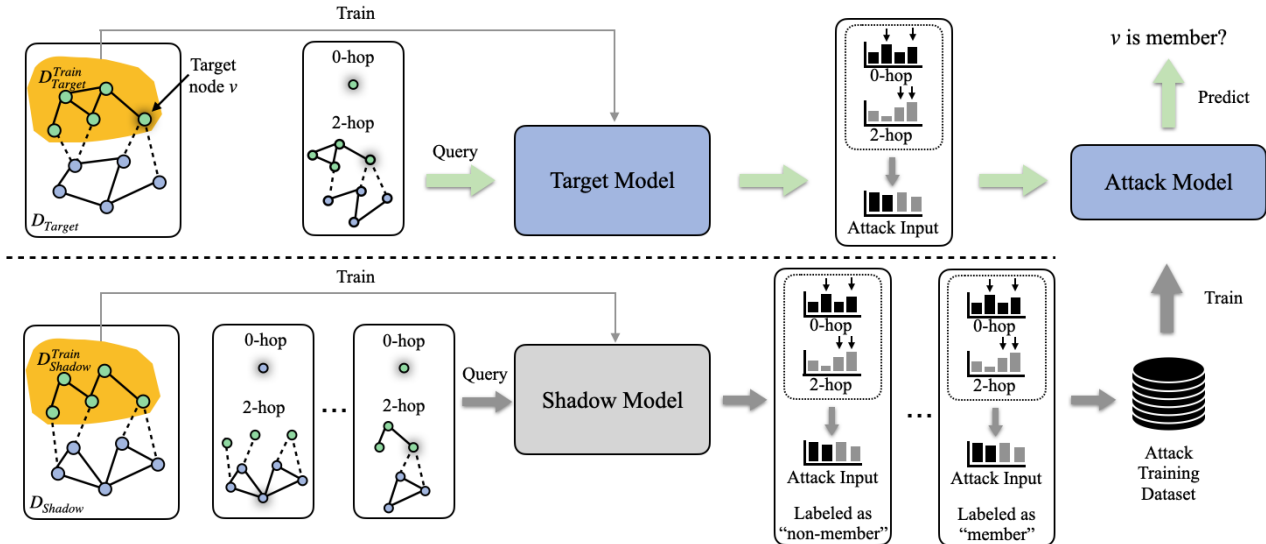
Train

$D_{Target}^{Train}$

Target node $v$

$D_{Target}$

0-hop

2-hop

Query

Target Model

0-hop

2-hop

Attack Input

$v$ is member?

Predict

Attack Model

Train

$D_{Shadow}^{Train}$

$D_{Shadow}$

0-hop

2-hop

...

0-hop

2-hop

Query

Shadow Model

0-hop

2-hop

Attack Input

Labeled as "non-member"

...

0-hop

2-hop

Attack Input

Labeled as "member"

Train

Attack Training Dataset